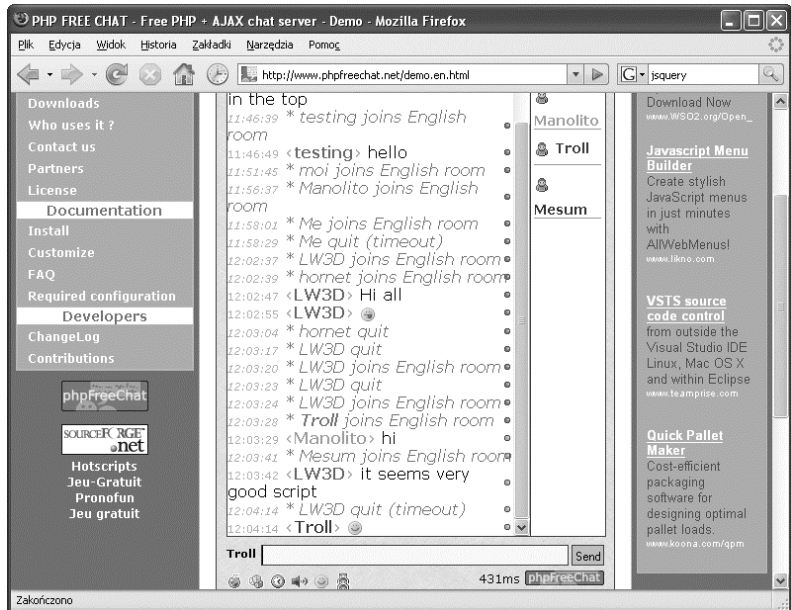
PHP FREE CHAT - Free PHP + AJAX chat server - Demo - Mozilla Firefox

Plik Edycja Widok Historia Zakładki Narzędzia Pomoc

http://www.phpfreechat.net/demo.en.html

jsquery

Downloads
Who uses it ?
Contact us
Partners
License
Documentation
Install
Customize
FAQ
Required configuration
Developers
ChangeLog
Contributions

phpFreeChat

SOURCEFORGE.net

Hotscripts
Jeu-Gratuit
Pronofun
Jeu gratuit

in the top
11:46:39 * testing joins English room
11:46:49 ‹testing› hello
11:51:45 * moi joins English room
11:56:37 * Manolito joins English room
11:58:01 * Me joins English room
11:58:29 * Me quit (timeout)
12:02:37 * LW3D joins English room
12:02:39 * hornet joins English room
12:02:47 ‹LW3D› Hi all
12:02:55 ‹LW3D›
12:03:04 * hornet quit
12:03:17 * LW3D quit
12:03:20 * LW3D joins English room
12:03:23 * LW3D quit
12:03:24 * LW3D joins English room
12:03:28 * Troll joins English room
12:03:29 ‹Manolito› hi
12:03:41 * Mesum joins English room
12:03:42 ‹LW3D› it seems very good script
12:04:14 * LW3D quit (timeout)
12:04:14 ‹Troll›

Manolito
Troll
Mesum

Troll
Send
431ms phpFreeChat

Download Now
www.WSO2.org/Open_

Javascript Menu Builder
Create stylish JavaScript menus in just minutes with AllWebMenus!
www.likno.com

VSTS source code control
from outside the Visual Studio IDE Linux, Mac OS X and within Eclipse
www.teamprise.com

Quick Pallet Maker
Cost-efficient packaging software for designing optimal pallet loads.
www.koona.com/qpm

Zakończono